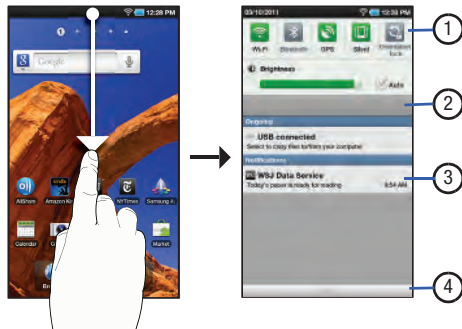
12:28 PM

1

Google

AllShare

Amazon Kindle

NYTimes

Samsung A

Calendar

Market

03/10/2011

12:28 PM

Wi-Fi

Bluetooth

GPS

Silent

Orientation lock

Brightness

Auto

Ongoing

USB connected

Select to copy files to/from your computer

Notifications

WSJ Data Service

Today's paper is ready for reading

8:54 AM

1

2

3

4